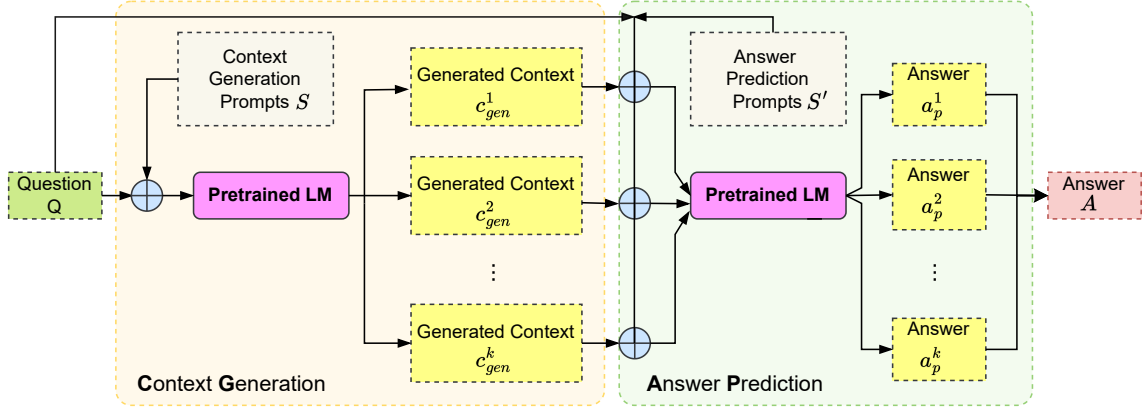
Context Generation Prompts $S$

Question Q

Pretrained LM

Generated Context $c_{gen}^{1}$

Generated Context $c_{gen}^{2}$

⋮

Generated Context $c_{gen}^{k}$

Context Generation

Answer Prediction Prompts $S'$

Pretrained LM

Answer $a_{p}^{1}$

Answer $a_{p}^{2}$

⋮

Answer $a_{p}^{k}$

Answer $A$

Answer Prediction